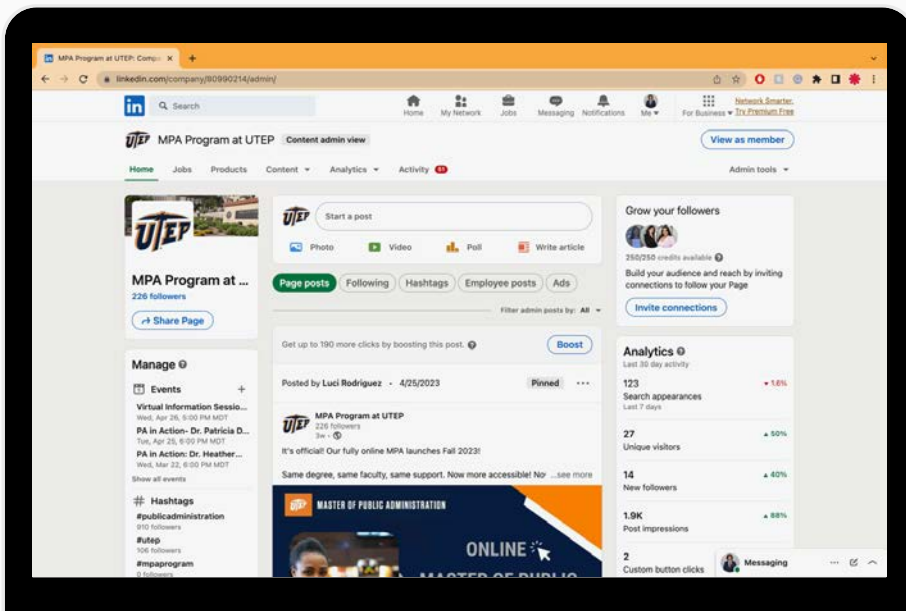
MPA Program at UTEP: Comp ×
linkedin.com/company/80990214/admin/

Search
Home My Network Jobs Messaging Notifications Me For Business Network Smarter. Try Premium Free

UTEP MPA Program at UTEP Content admin view
View as member

Home Jobs Products Content Analytics Activity 51 Admin tools

UTEP
MPA Program at ...
226 followers
Share Page

Manage
Events
Virtual Information Sessio...
Wed, Apr 26, 5:00 PM MDT
PA in Action- Dr. Patricia D...
Tue, Apr 25, 6:00 PM MDT
PA in Action: Dr. Heather...
Wed, Mar 22, 6:00 PM MDT
Show all events

Hashtags
#publicadministration
910 followers
#utep
106 followers
#mpaprogram
0 followers

Start a post
Photo Video Poll Write article

Page posts Following Hashtags Employee posts Ads
Filter admin posts by: All

Get up to 190 more clicks by boosting this post.
Boost

Posted by Luci Rodriguez • 4/25/2023 Pinned

MPA Program at UTEP
226 followers
3w •
It's official! Our fully online MPA launches Fall 2023!

Same degree, same faculty, same support. Now more accessible! No ...see more

UTEP MASTER OF PUBLIC ADMINISTRATION
ONLINE
MASTER OF PUBLIC

Grow your followers
250/250 credits available
Build your audience and reach by inviting connections to follow your Page
Invite connections

Analytics
Last 30 day activity
123 Search appearances Last 7 days ▾ 1.6%
27 Unique visitors ▴ 50%
14 New followers ▴ 40%
1.9K Post impressions ▴ 88%
2 Custom button clicks

Messaging